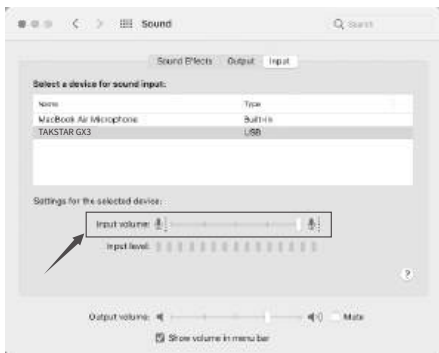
Sound

Search

Sound Effects Output Input

Select a device for sound input:

| Name | Type |
|---|---|
| MacBook Air Microphone | Built-in |
| TAKSTAR GX3 | USB |

Settings for the selected device:

Input volume:

Input level:

?

Output volume:

Mute

Show volume in menu bar